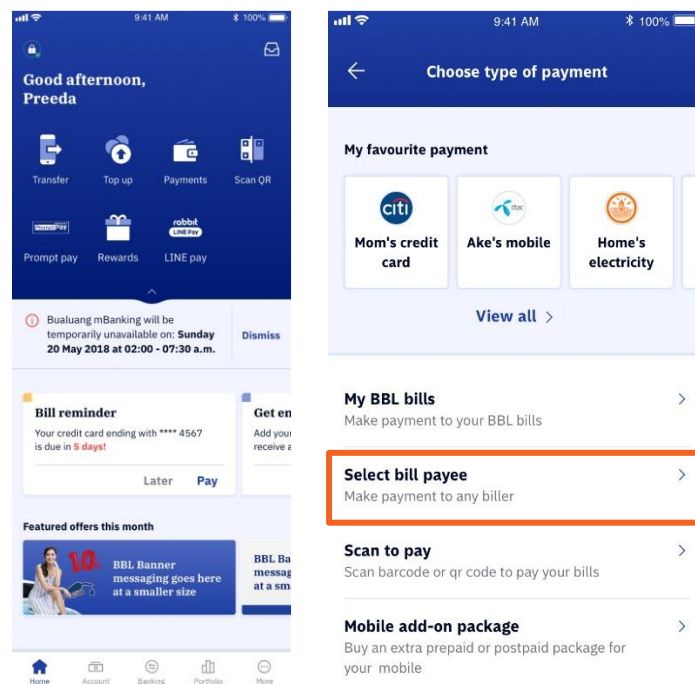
9:41 AM
100%

Good afternoon, Preeda

Transfer
Top up
Payments
Scan QR
PromptPay
Prompt pay
Rewards
rabbit LINE Pay
LINE pay

Bualuang mBanking will be temporarily unavailable on: Sunday 20 May 2018 at 02:00 - 07:30 a.m.
Dismiss

Bill reminder
Your credit card ending with **** 4567 is due in 5 days!
Later
Pay

Get en
Add your
receive a

Featured offers this month
10.
BBL Banner messaging goes here at a smaller size
BBL Ba
messag
at a sm

Home
Account
Bankind
Portfolio
More

9:41 AM
100%
Choose type of payment

My favourite payment
citi
Mom's credit card
dtac
Ake's mobile
Home's electricity
View all >

My BBL bills
Make payment to your BBL bills
>

Select bill payee
Make payment to any biller
>

Scan to pay
Scan barcode or qr code to pay your bills
>

Mobile add-on package
Buy an extra prepaid or postpaid package for your mobile
>